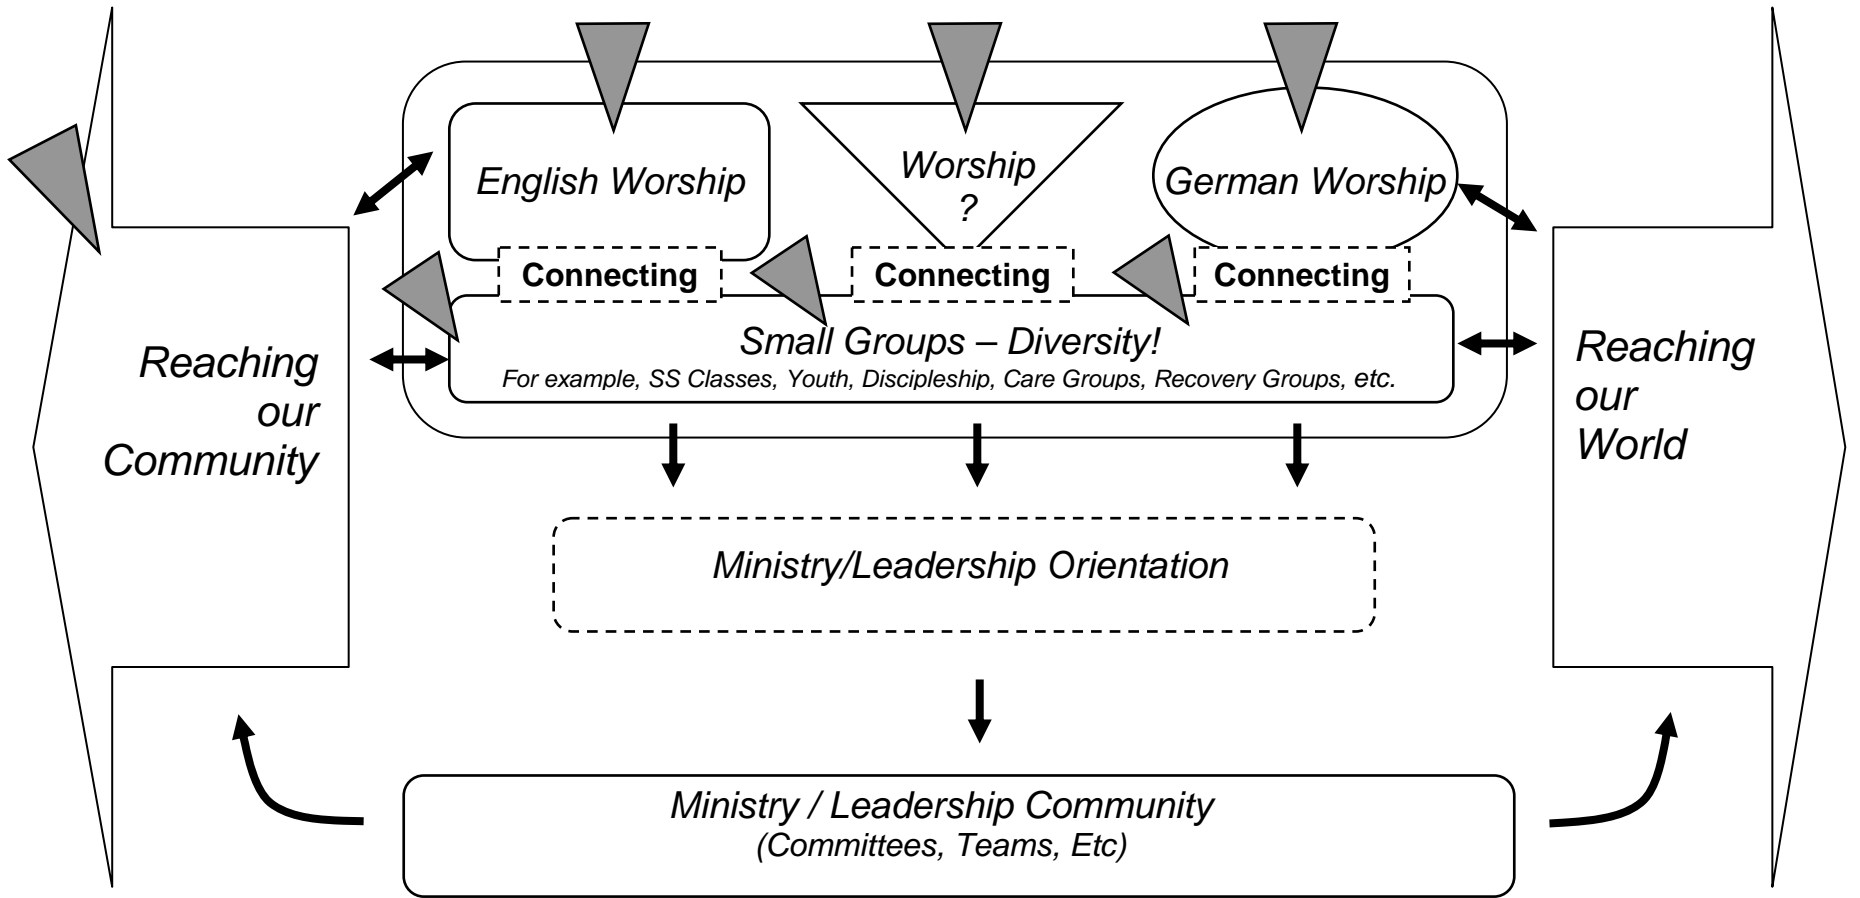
Reaching our Community

English Worship

Worship ?

German Worship

Connecting

Connecting

Connecting

Small Groups – Diversity!

For example, SS Classes, Youth, Discipleship, Care Groups, Recovery Groups, etc.

Reaching our World

Ministry/Leadership Orientation

Ministry / Leadership Community
(Committees, Teams, Etc)